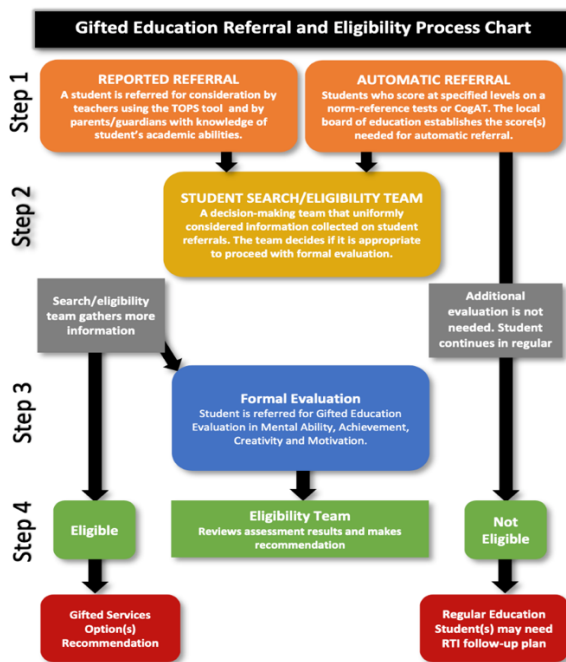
Gifted Education Referral and Eligibility Process Chart

Step 1

REPORTED REFERRAL
A student is referred for consideration by teachers using the TOPS tool and by parents/guardians with knowledge of student's academic abilities.

AUTOMATIC REFERRAL
Students who score at specified levels on a norm-reference tests or CogAT. The local board of education establishes the score(s) needed for automatic referral.

Step 2

STUDENT SEARCH/ELIGIBILITY TEAM
A decision-making team that uniformly considered information collected on student referrals. The team decides if it is appropriate to proceed with formal evaluation.

Search/eligibility team gathers more information

Additional evaluation is not needed. Student continues in regular

Step 3

Formal Evaluation
Student is referred for Gifted Education Evaluation in Mental Ability, Achievement, Creativity and Motivation.

Step 4

Eligible

Eligibility Team
Reviews assessment results and makes recommendation

Not Eligible

Gifted Services Option(s) Recommendation

Regular Education Student(s) may need RTI follow-up plan